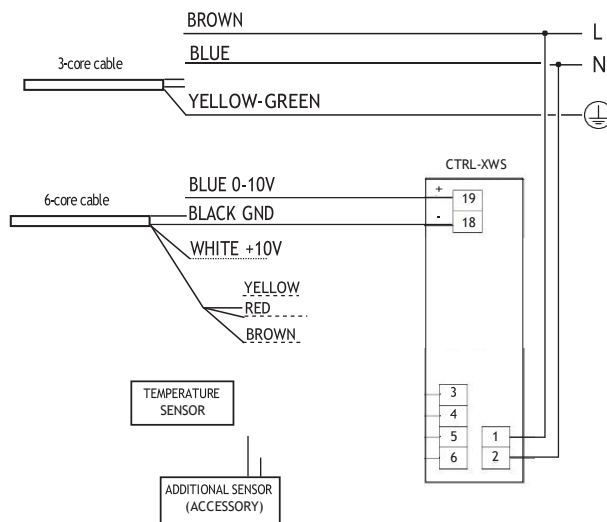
BROWN

L

BLUE

N

3-core cable

YELLOW-GREEN

CTRL-XWS

BLUE 0-10V

+

19

6-core cable

BLACK GND

-

18

WHITE +10V

YELLOW

RED

BROWN

TEMPERATURE SENSOR

3

4

5

1

6

2

ADDITIONAL SENSOR (ACCESSORY)